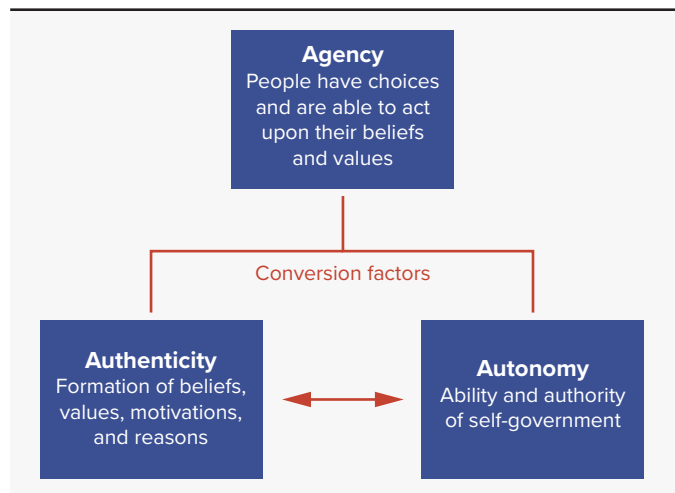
Agency
People have choices and are able to act upon their beliefs and values

Conversion factors

Authenticity
Formation of beliefs, values, motivations, and reasons

Autonomy
Ability and authority of self-government